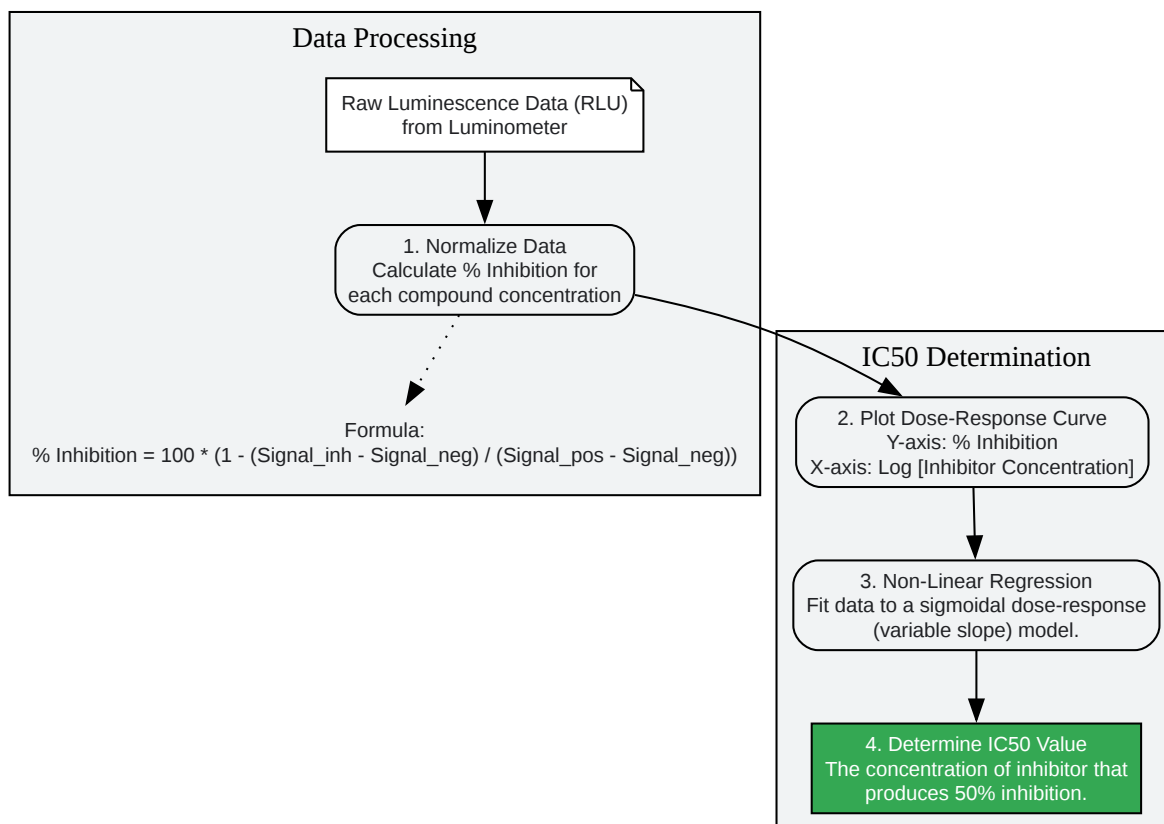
Data Processing

Raw Luminescence Data (RLU) from Luminometer

1. Normalize Data
Calculate % Inhibition for each compound concentration

Formula:
% Inhibition = 100 * (1 - (Signal_inh - Signal_neg) / (Signal_pos - Signal_neg))

IC50 Determination

2. Plot Dose-Response Curve
Y-axis: % Inhibition
X-axis: Log [Inhibitor Concentration]

3. Non-Linear Regression
Fit data to a sigmoidal dose-response (variable slope) model.

4. Determine IC50 Value
The concentration of inhibitor that produces 50% inhibition.